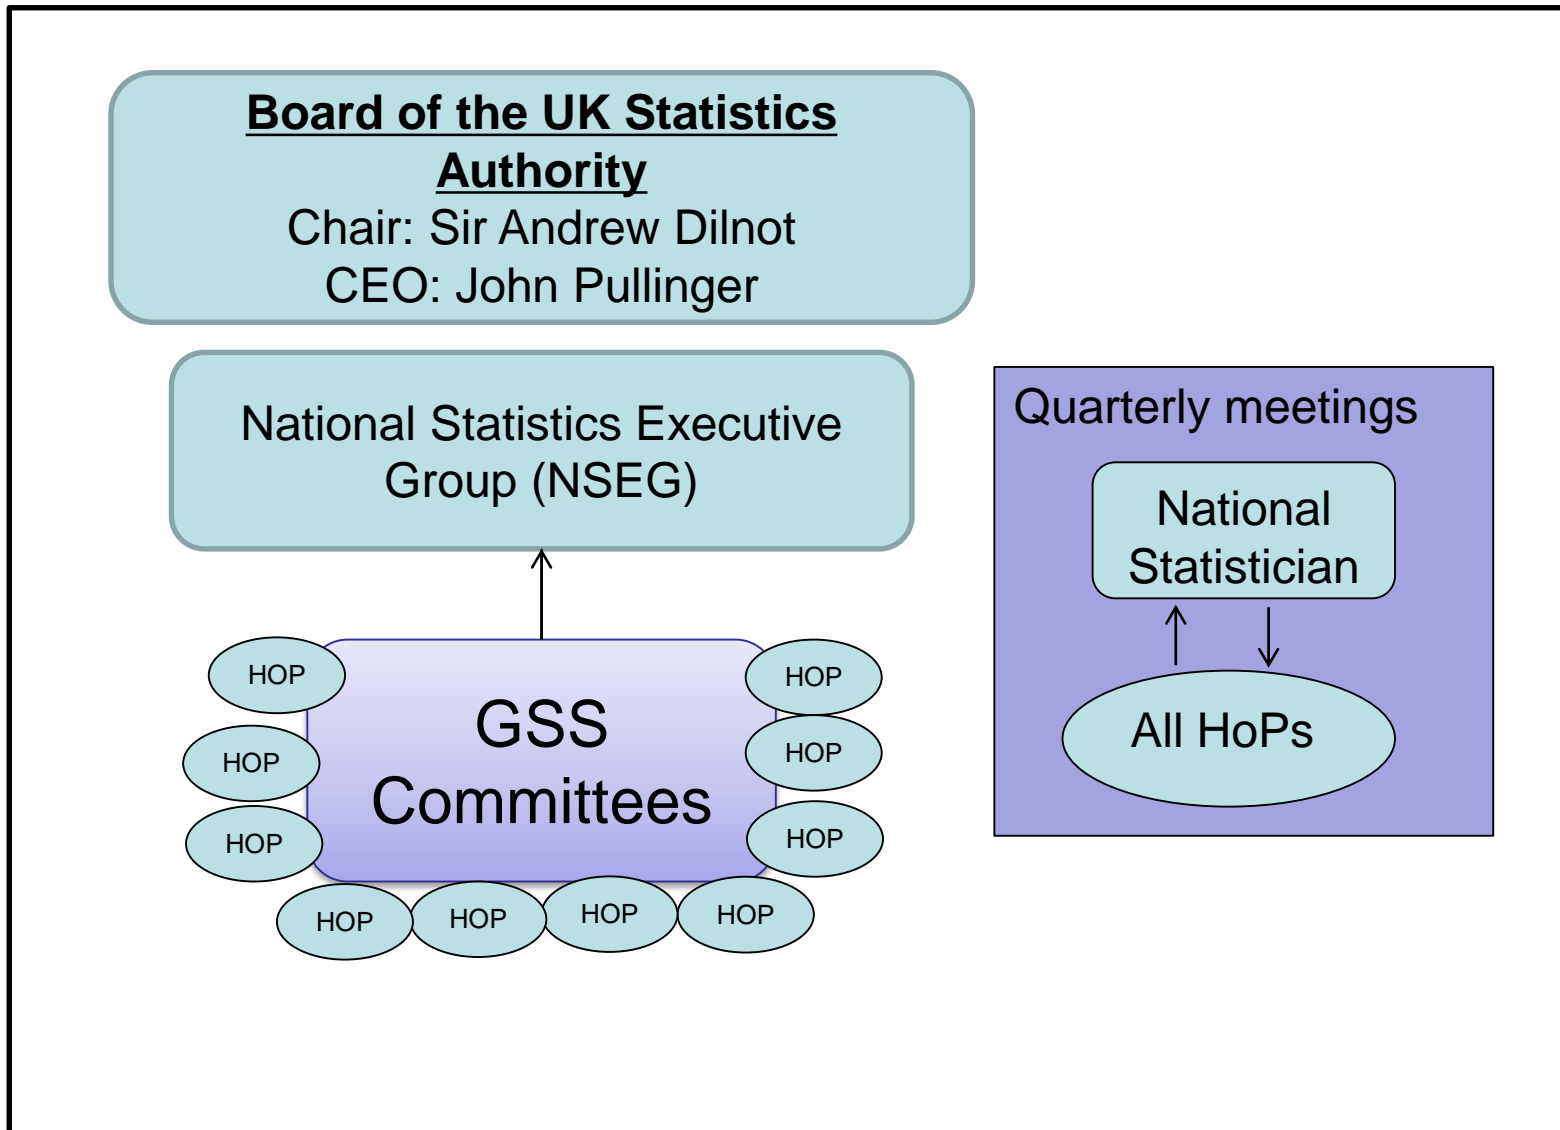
Board of the UK Statistics Authority
Chair: Sir Andrew Dilnot
CEO: John Pullinger

National Statistics Executive Group (NSEG)

HOP
HOP
HOP
GSS Committees
HOP
HOP
HOP
HOP
HOP
HOP
HOP

Quarterly meetings

National Statistician

All HoPs